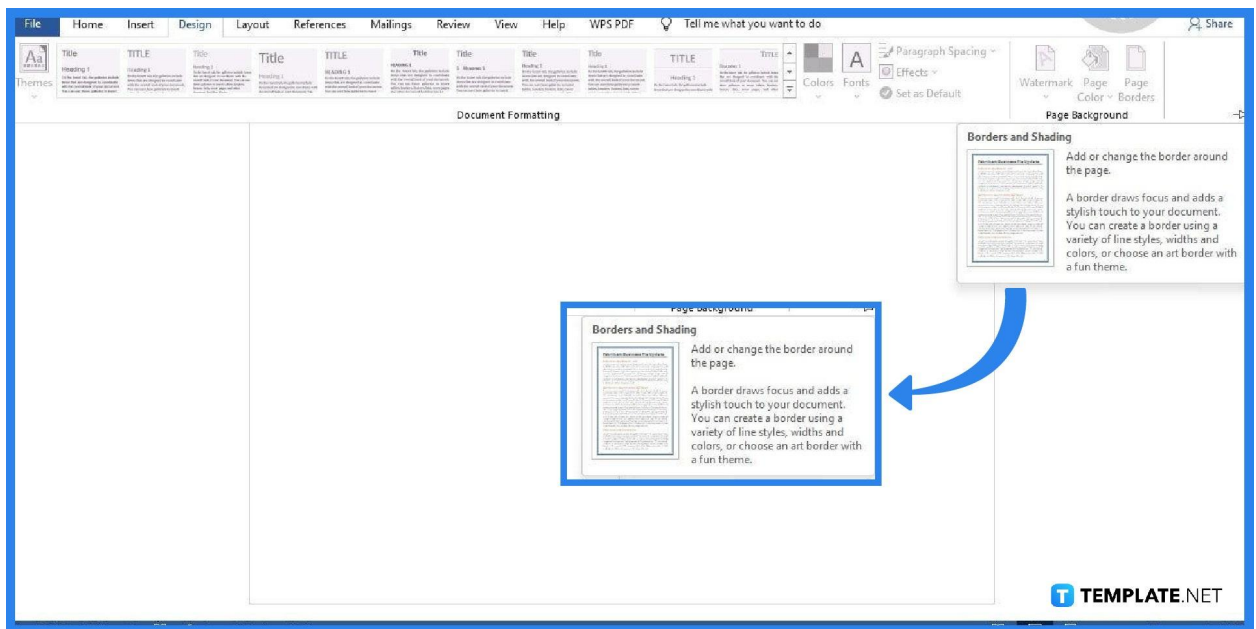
File Home Insert Design Layout References Mailings Review View Help WPS PDF Tell me what you want to do Share

Themes

Title Heading 1

TITLE

Title

Title

TITLE

Title

Title

Title

Title

TITLE

TITLE

Colors Fonts

Paragraph Spacing

Effects

Set as Default

Document Formatting

Watermark Page Color Page Borders

Page Background

Borders and Shading

Add or change the border around the page.

A border draws focus and adds a stylish touch to your document. You can create a border using a variety of line styles, widths and colors, or choose an art border with a fun theme.

Page Background

Borders and Shading

Add or change the border around the page.

A border draws focus and adds a stylish touch to your document. You can create a border using a variety of line styles, widths and colors, or choose an art border with a fun theme.

TEMPLATE.NET